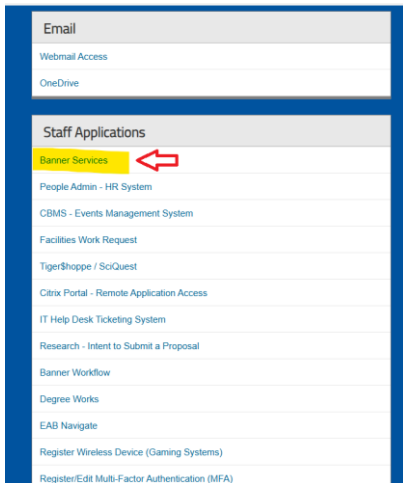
Email

Webmail Access

OneDrive

Staff Applications

Banner Services

People Admin - HR System

CBMS - Events Management System

Facilities Work Request

Tiger$hoppe / SciQuest

Citrix Portal - Remote Application Access

IT Help Desk Ticketing System

Research - Intent to Submit a Proposal

Banner Workflow

Degree Works

EAB Navigate

Register Wireless Device (Gaming Systems)

Register/Edit Multi-Factor Authentication (MFA)